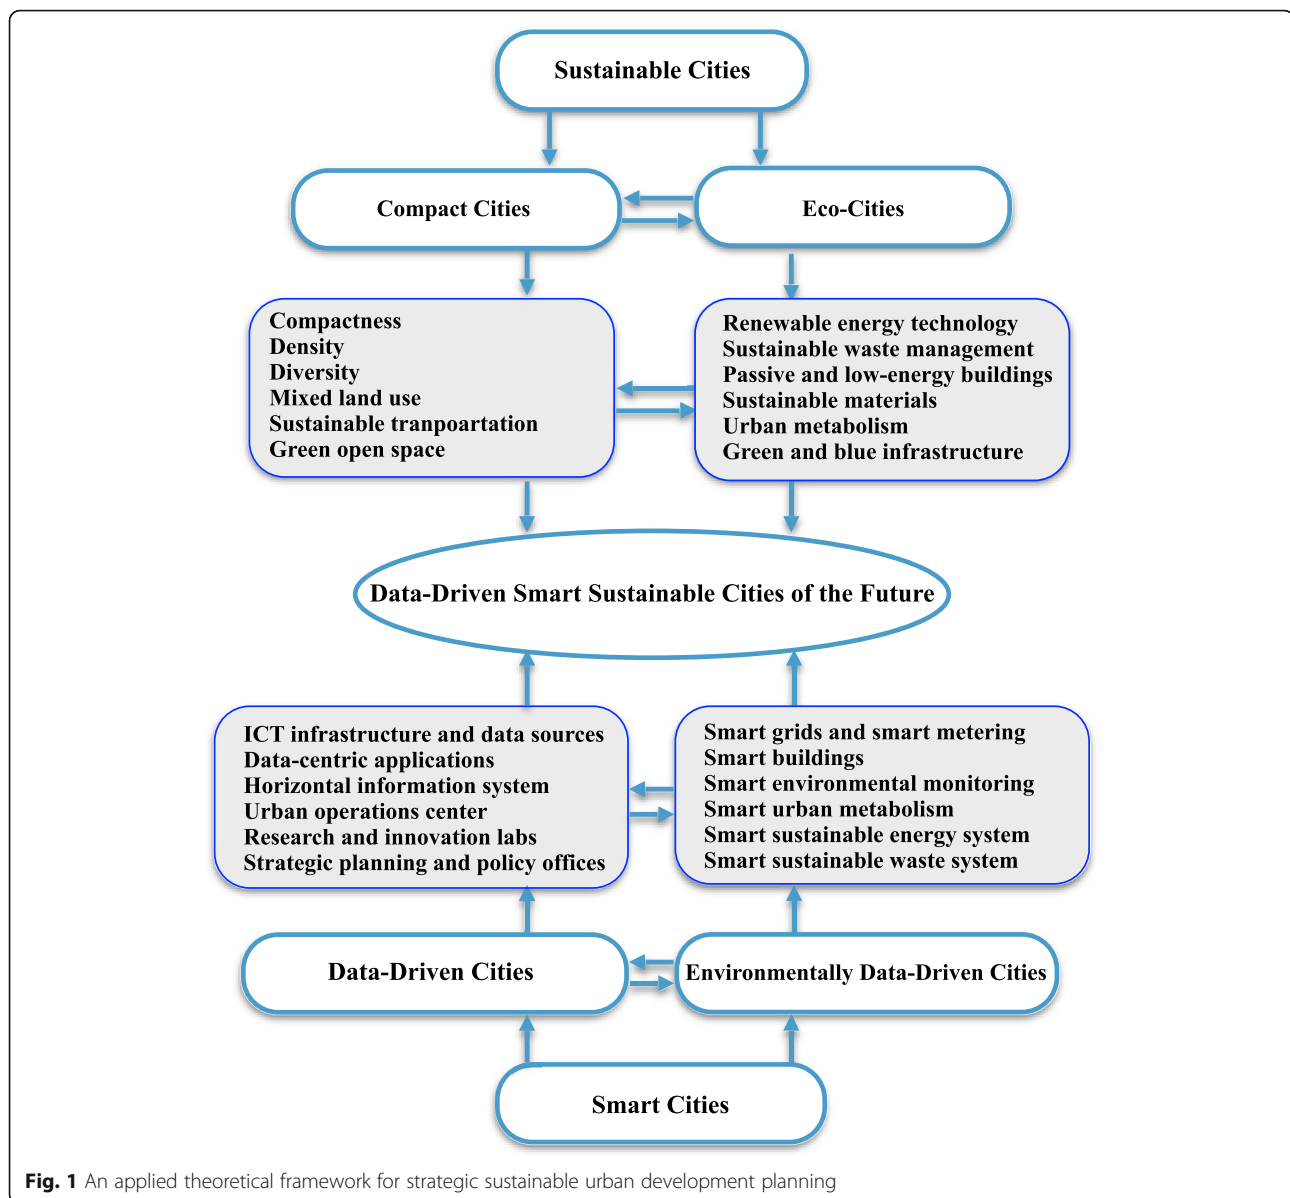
Sustainable Cities

Compact Cities

Eco-Cities

Compactness
Density
Diversity
Mixed land use
Sustainable tranpoartation
Green open space

Renewable energy technology
Sustainable waste management
Passive and low-energy buildings
Sustainable materials
Urban metabolism
Green and blue infrastructure

Data-Driven Smart Sustainable Cities of the Future

ICT infrastructure and data sources
Data-centric applications
Horizontal information system
Urban operations center
Research and innovation labs
Strategic planning and policy offices

Smart grids and smart metering
Smart buildings
Smart environmental monitoring
Smart urban metabolism
Smart sustainable energy system
Smart sustainable waste system

Data-Driven Cities

Environmentally Data-Driven Cities

Smart Cities

Fig. 1 An applied theoretical framework for strategic sustainable urban development planning